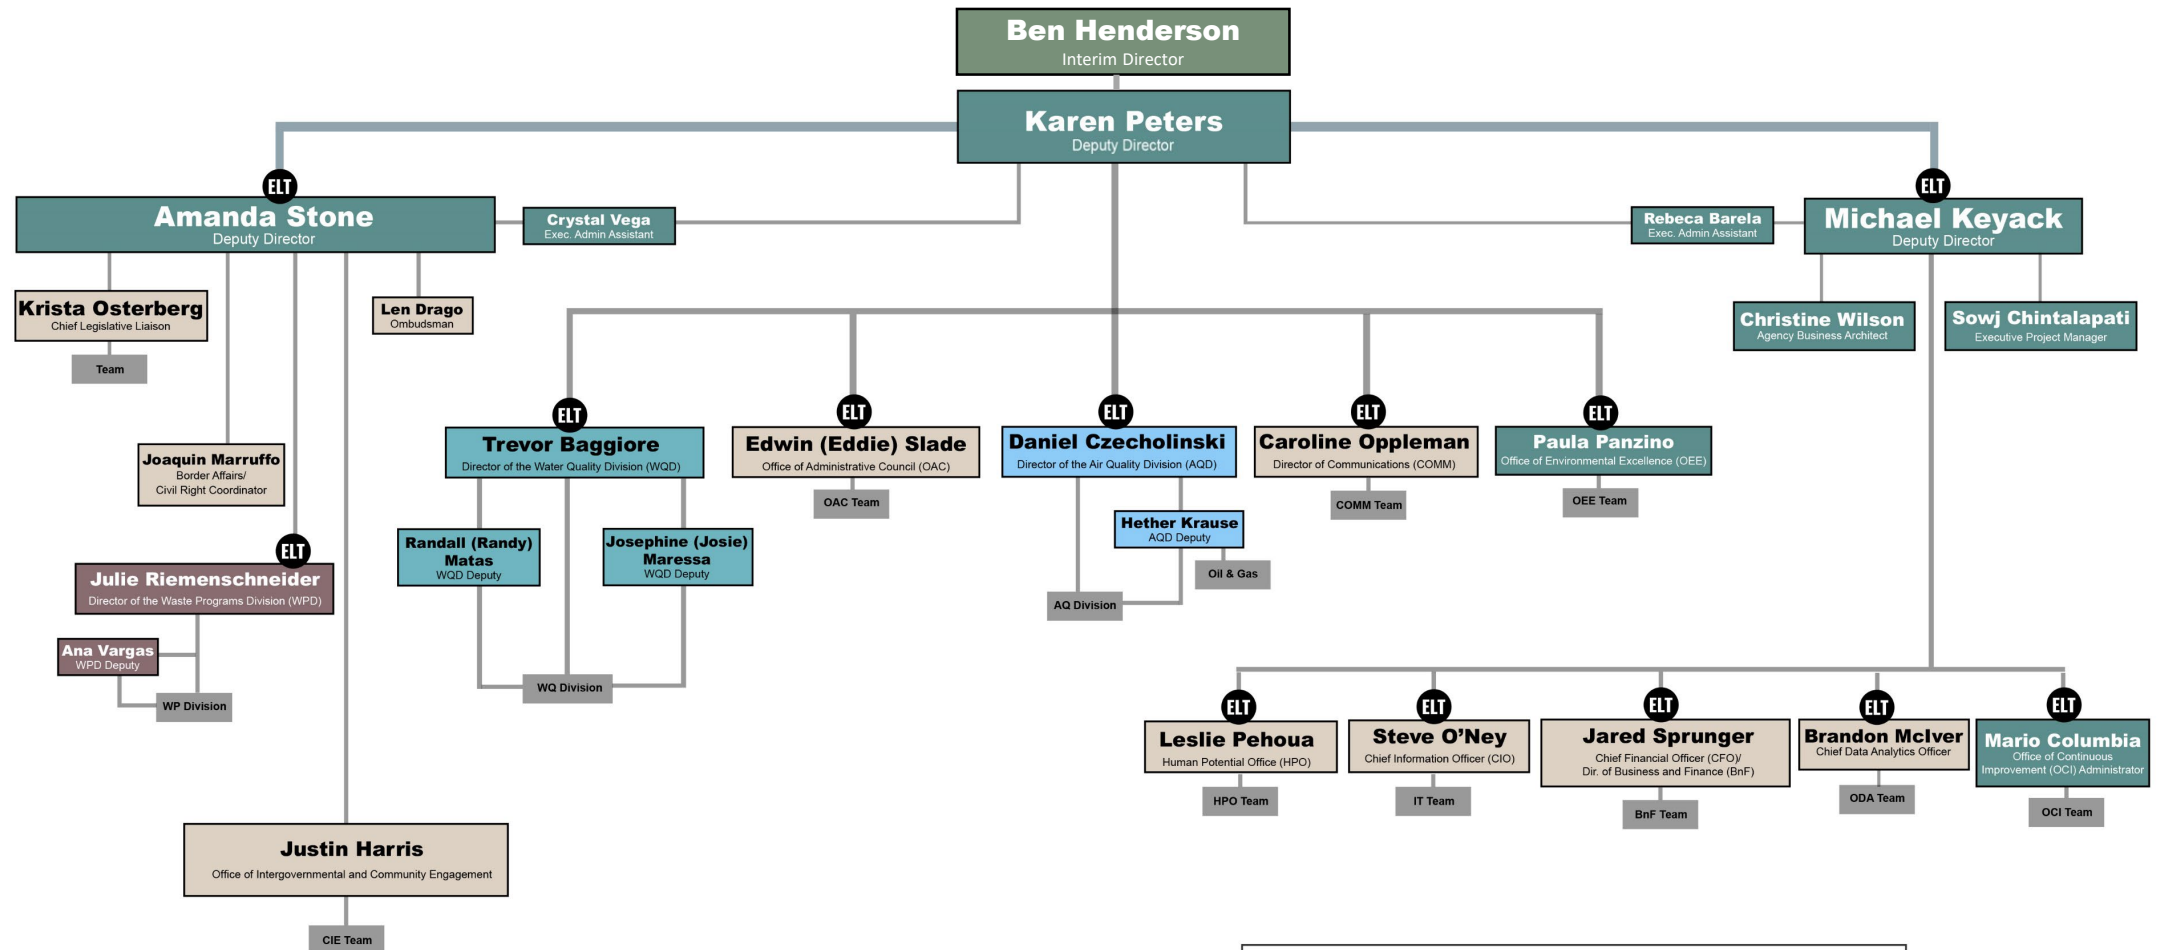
Ben Henderson
Interim Director

Karen Peters
Deputy Director

ELT
Amanda Stone
Deputy Director

Crystal Vega
Exec. Admin Assistant

Rebeca Barela
Exec. Admin Assistant

ELT
Michael Keyack
Deputy Director

Krista Osterberg
Chief Legislative Liaison

Team

Len Drago
Ombudsman

Christine Wilson
Agency Business Architect

Sowj Chintalapati
Executive Project Manager

ELT
Trevor Baggiore
Director of the Water Quality Division (WQD)

ELT
Edwin (Eddie) Slade
Office of Administrative Council (OAC)

OAC Team

ELT
Daniel Czecholinski
Director of the Air Quality Division (AQD)

ELT
Caroline Oppleman
Director of Communications (COMM)

COMM Team

ELT
Paula Panzino
Office of Environmental Excellence (OEE)

OEE Team

Joaquin Marruffo
Border Affairs/
Civil Right Coordinator

Randall (Randy) Matas
WQD Deputy

Josephine (Josie) Maressa
WQD Deputy

WQ Division

Hether Krause
AQD Deputy

Oil & Gas

AQ Division

ELT
Julie Riemenschneider
Director of the Waste Programs Division (WPD)

Ana Vargas
WPD Deputy

WP Division

ELT
Leslie Pehoua
Human Potential Office (HPO)

HPO Team

ELT
Steve O'Ney
Chief Information Officer (CIO)

IT Team

ELT
Jared Sprunger
Chief Financial Officer (CFO)/
Dir. of Business and Finance (BnF)

BnF Team

ELT
Brandon McIver
Chief Data Analytics Officer

ODA Team

ELT
Mario Columbia
Office of Continuous Improvement (OCI) Administrator

OCI Team

Justin Harris
Office of Intergovernmental and Community Engagement

CIE Team